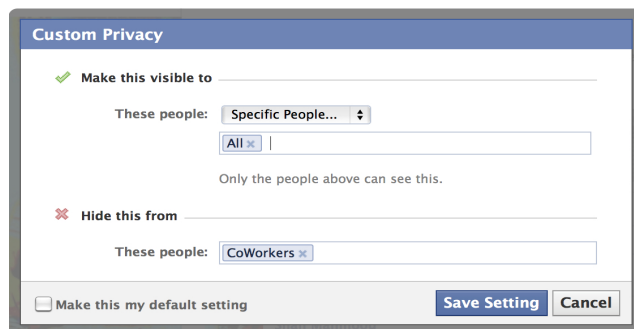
Custom Privacy

Make this visible to

These people: Specific People...

All

Only the people above can see this.

Hide this from

These people: CoWorkers

Make this my default setting

Save Setting

Cancel